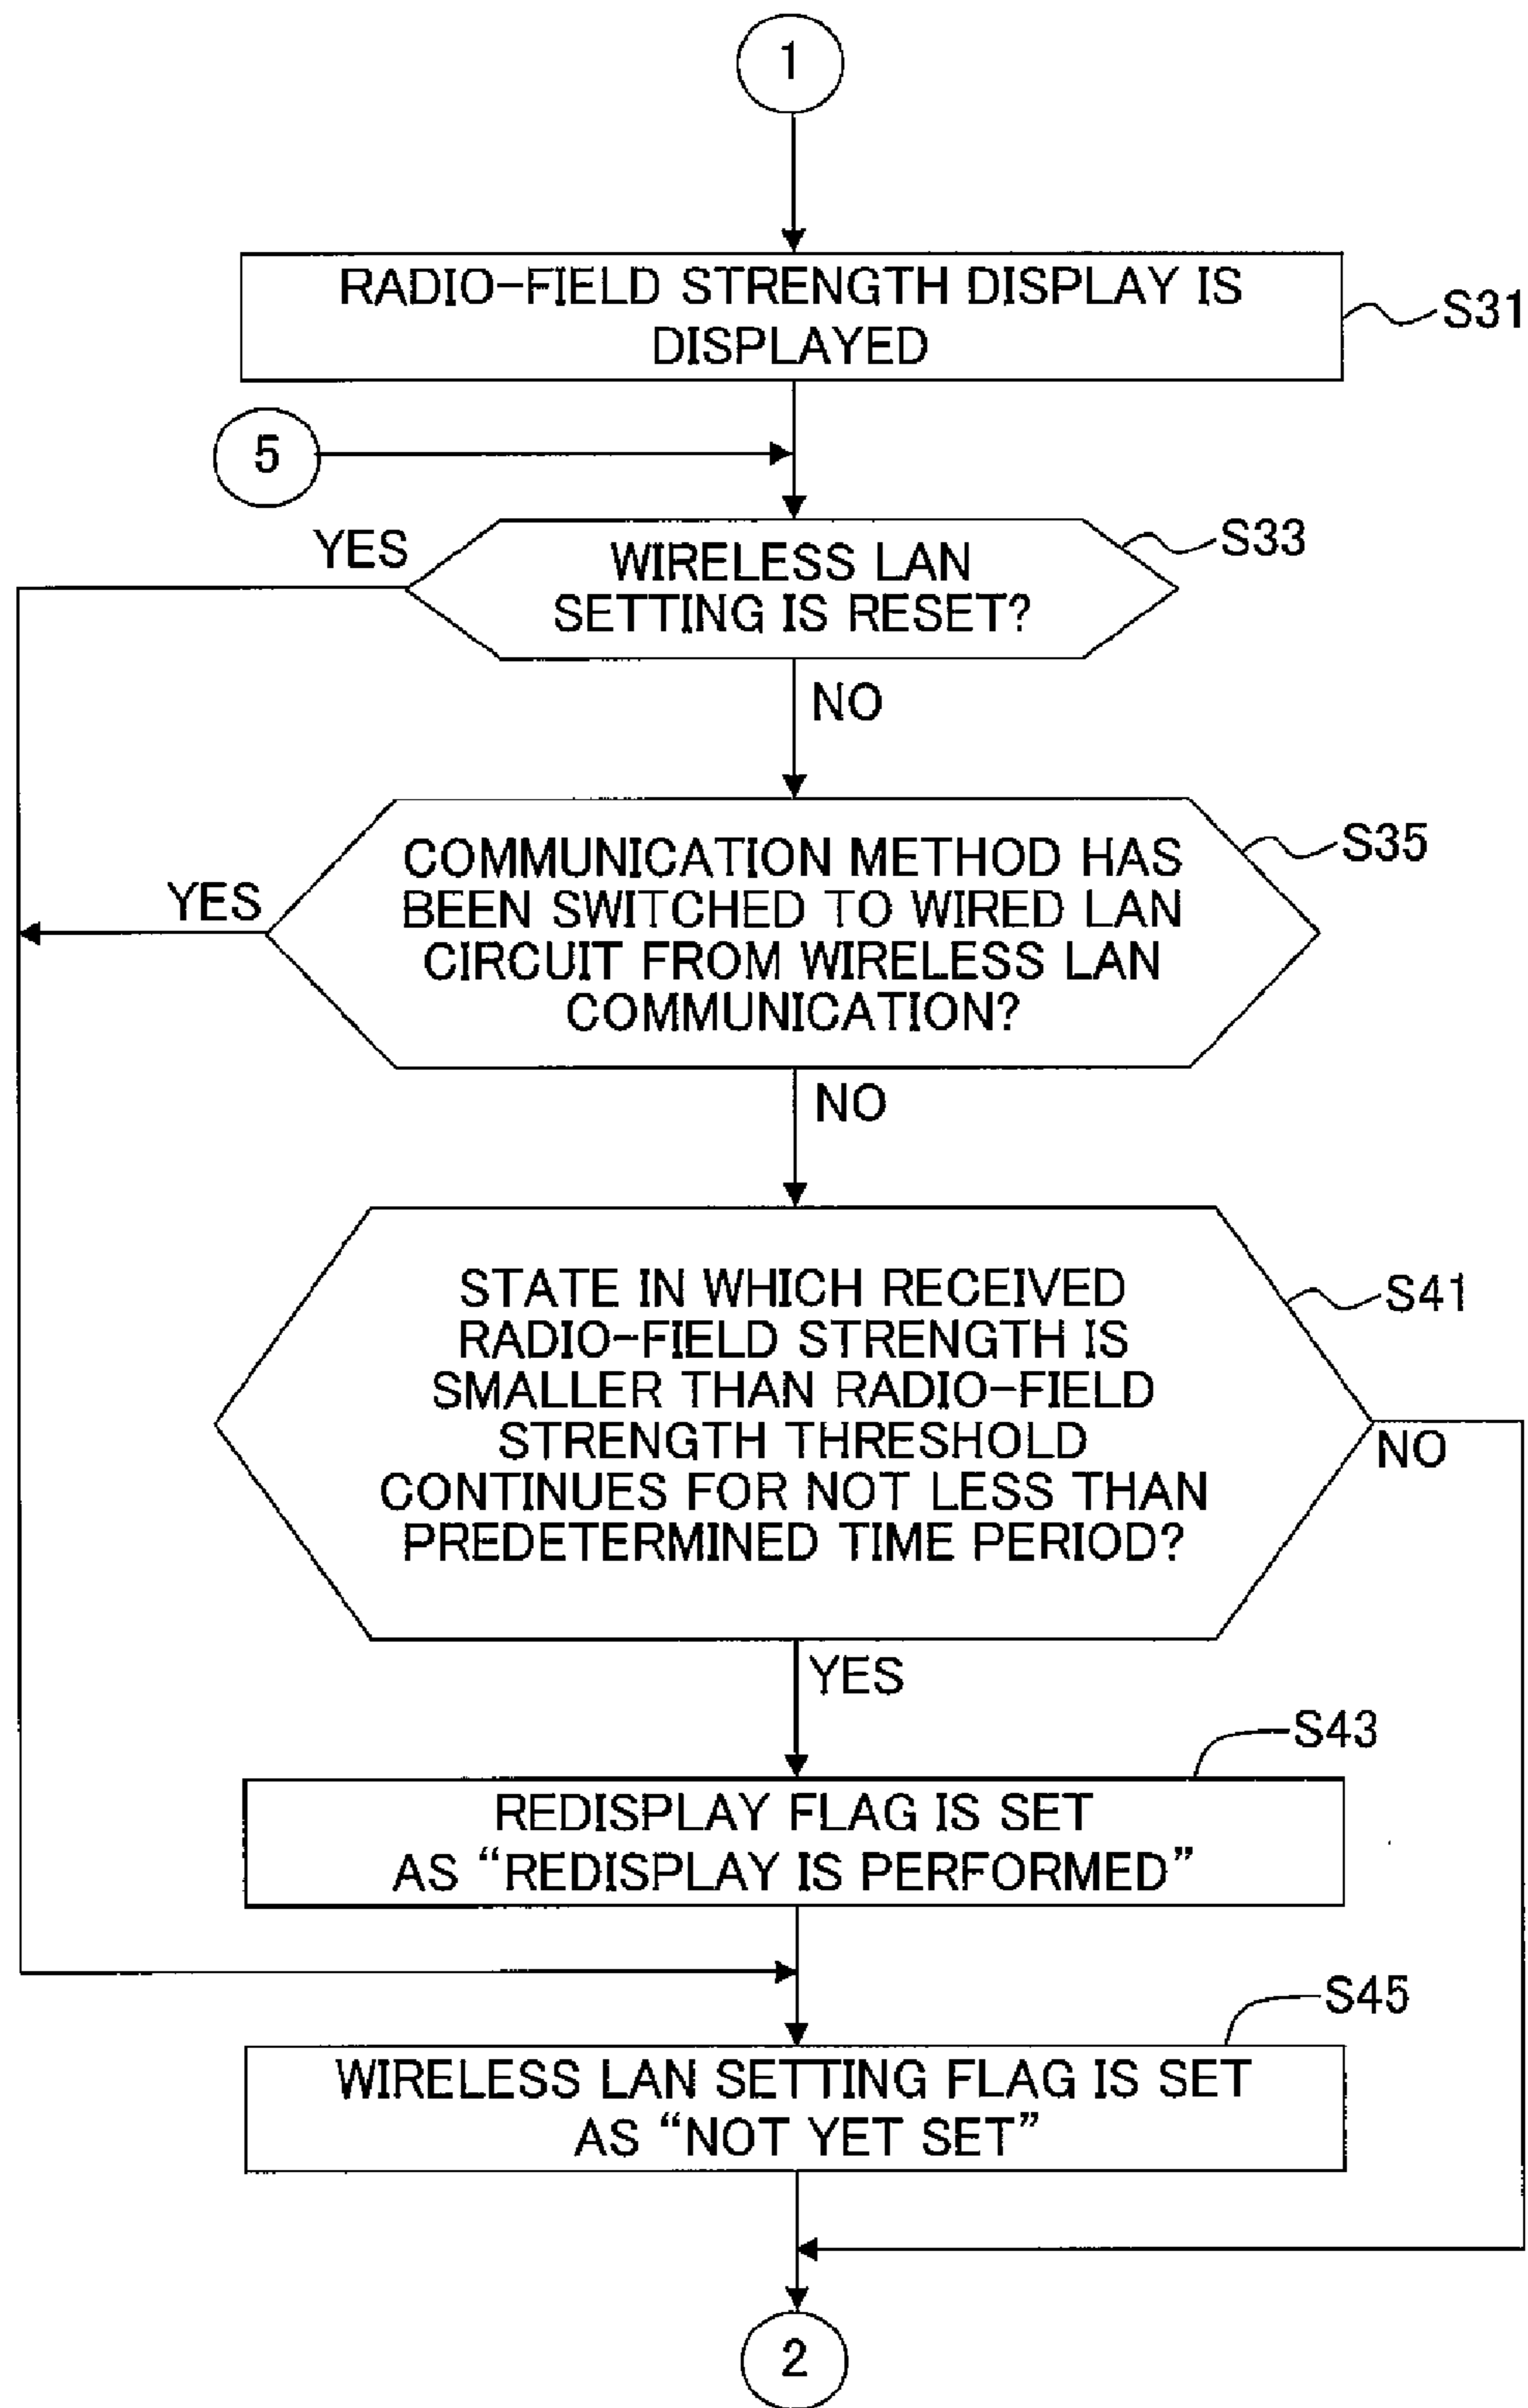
1

RADIO-FIELD STRENGTH DISPLAY IS DISPLAYED

S31

5

YES

WIRELESS LAN SETTING IS RESET?

S33

NO

YES

COMMUNICATION METHOD HAS BEEN SWITCHED TO WIRED LAN CIRCUIT FROM WIRELESS LAN COMMUNICATION?

S35

NO

STATE IN WHICH RECEIVED RADIO-FIELD STRENGTH IS SMALLER THAN RADIO-FIELD STRENGTH THRESHOLD CONTINUES FOR NOT LESS THAN PREDETERMINED TIME PERIOD?

S41

NO

YES

S43

REDISPLAY FLAG IS SET AS “REDISPLAY IS PERFORMED”

S45

WIRELESS LAN SETTING FLAG IS SET AS “NOT YET SET”

2